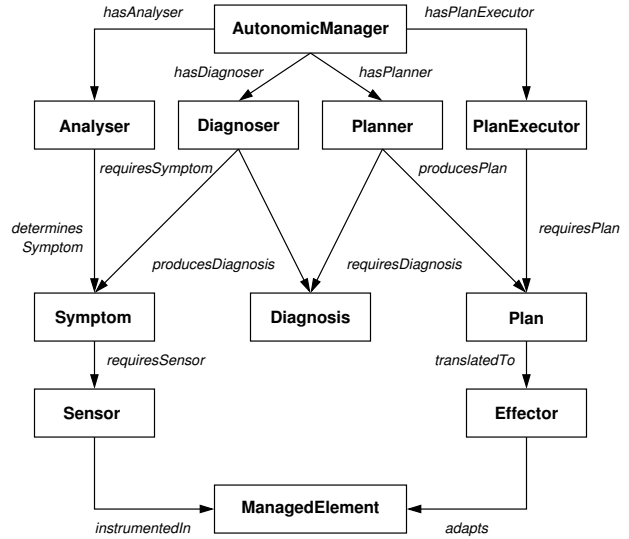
hasAnalyser

AutonomicManager

hasPlanExecutor

hasDiagnoser

hasPlanner

Analyser

Diagnoser

Planner

PlanExecutor

requiresSymptom

producesPlan

determines Symptom

requiresPlan

producesDiagnosis

requiresDiagnosis

Symptom

Diagnosis

Plan

requiresSensor

translatedTo

Sensor

Effector

ManagedElement

instrumentedIn

adapts